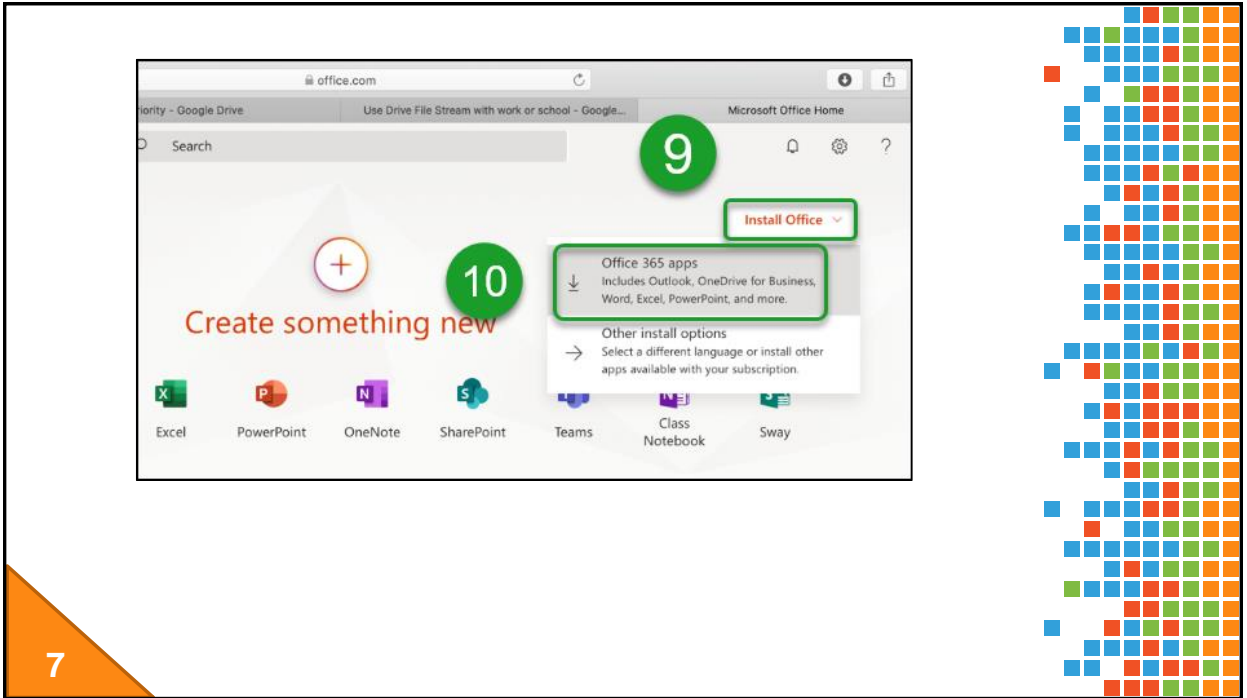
office.com

iority - Google Drive

Use Drive File Stream with work or school - Google...

Microsoft Office Home

Search

9

Install Office

10

Office 365 apps
Includes Outlook, OneDrive for Business, Word, Excel, PowerPoint, and more.

Other install options
Select a different language or install other apps available with your subscription.

Create something new

Excel

PowerPoint

OneNote

SharePoint

Teams

Class Notebook

Sway

7